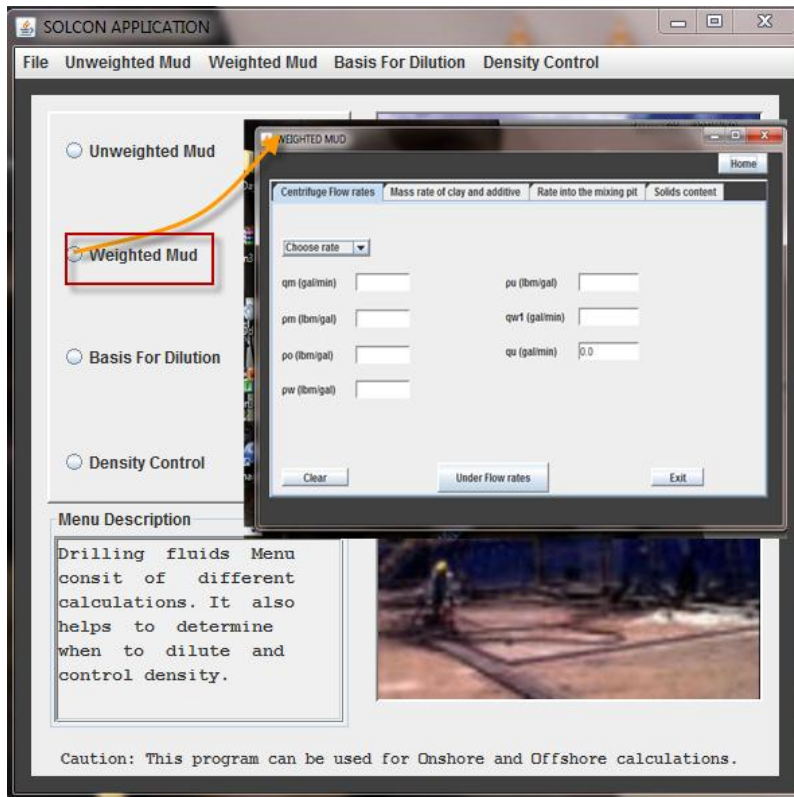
SOLCON APPLICATION

File Unweighted Mud Weighted Mud Basis For Dilution Density Control

Unweighted Mud

Weighted Mud

Basis For Dilution

Density Control

WEIGHTED MUD

Home

Centrifuge Flow rates | Mass rate of clay and additive | Rate into the mixing pit | Solids content

Choose rate

qm (gal/min)

pm (lbm/gal)

po (lbm/gal)

pw (lbm/gal)

pu (lbm/gal)

qw1 (gal/min)

qu (gal/min) 0.0

Clear

Under Flow rates

Exit

Menu Description

Drilling fluids Menu consit of different calculations. It also helps to determine when to dilute and control density.

Caution: This program can be used for Onshore and Offshore calculations.